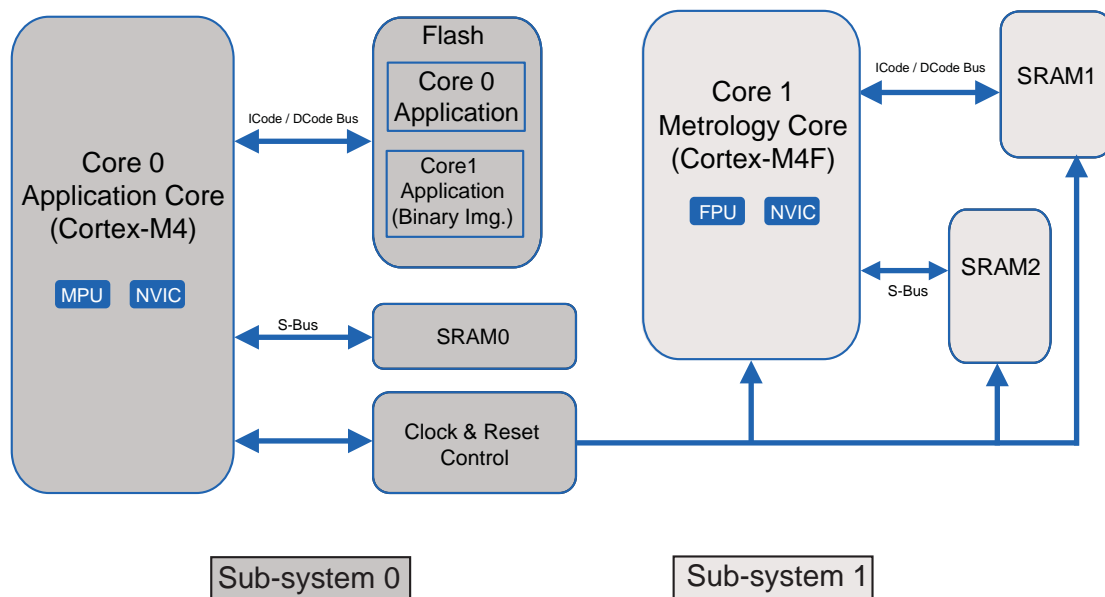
Core 0
Application Core
(Cortex-M4)

MPU NVIC

ICode / DCode Bus

Flash

Core 0
Application

Core1
Application
(Binary Img.)

S-Bus

SRAM0

Clock & Reset
Control

Core 1
Metrology Core
(Cortex-M4F)

FPU NVIC

ICode / DCode Bus

SRAM1

SRAM2

S-Bus

Sub-system 0

Sub-system 1